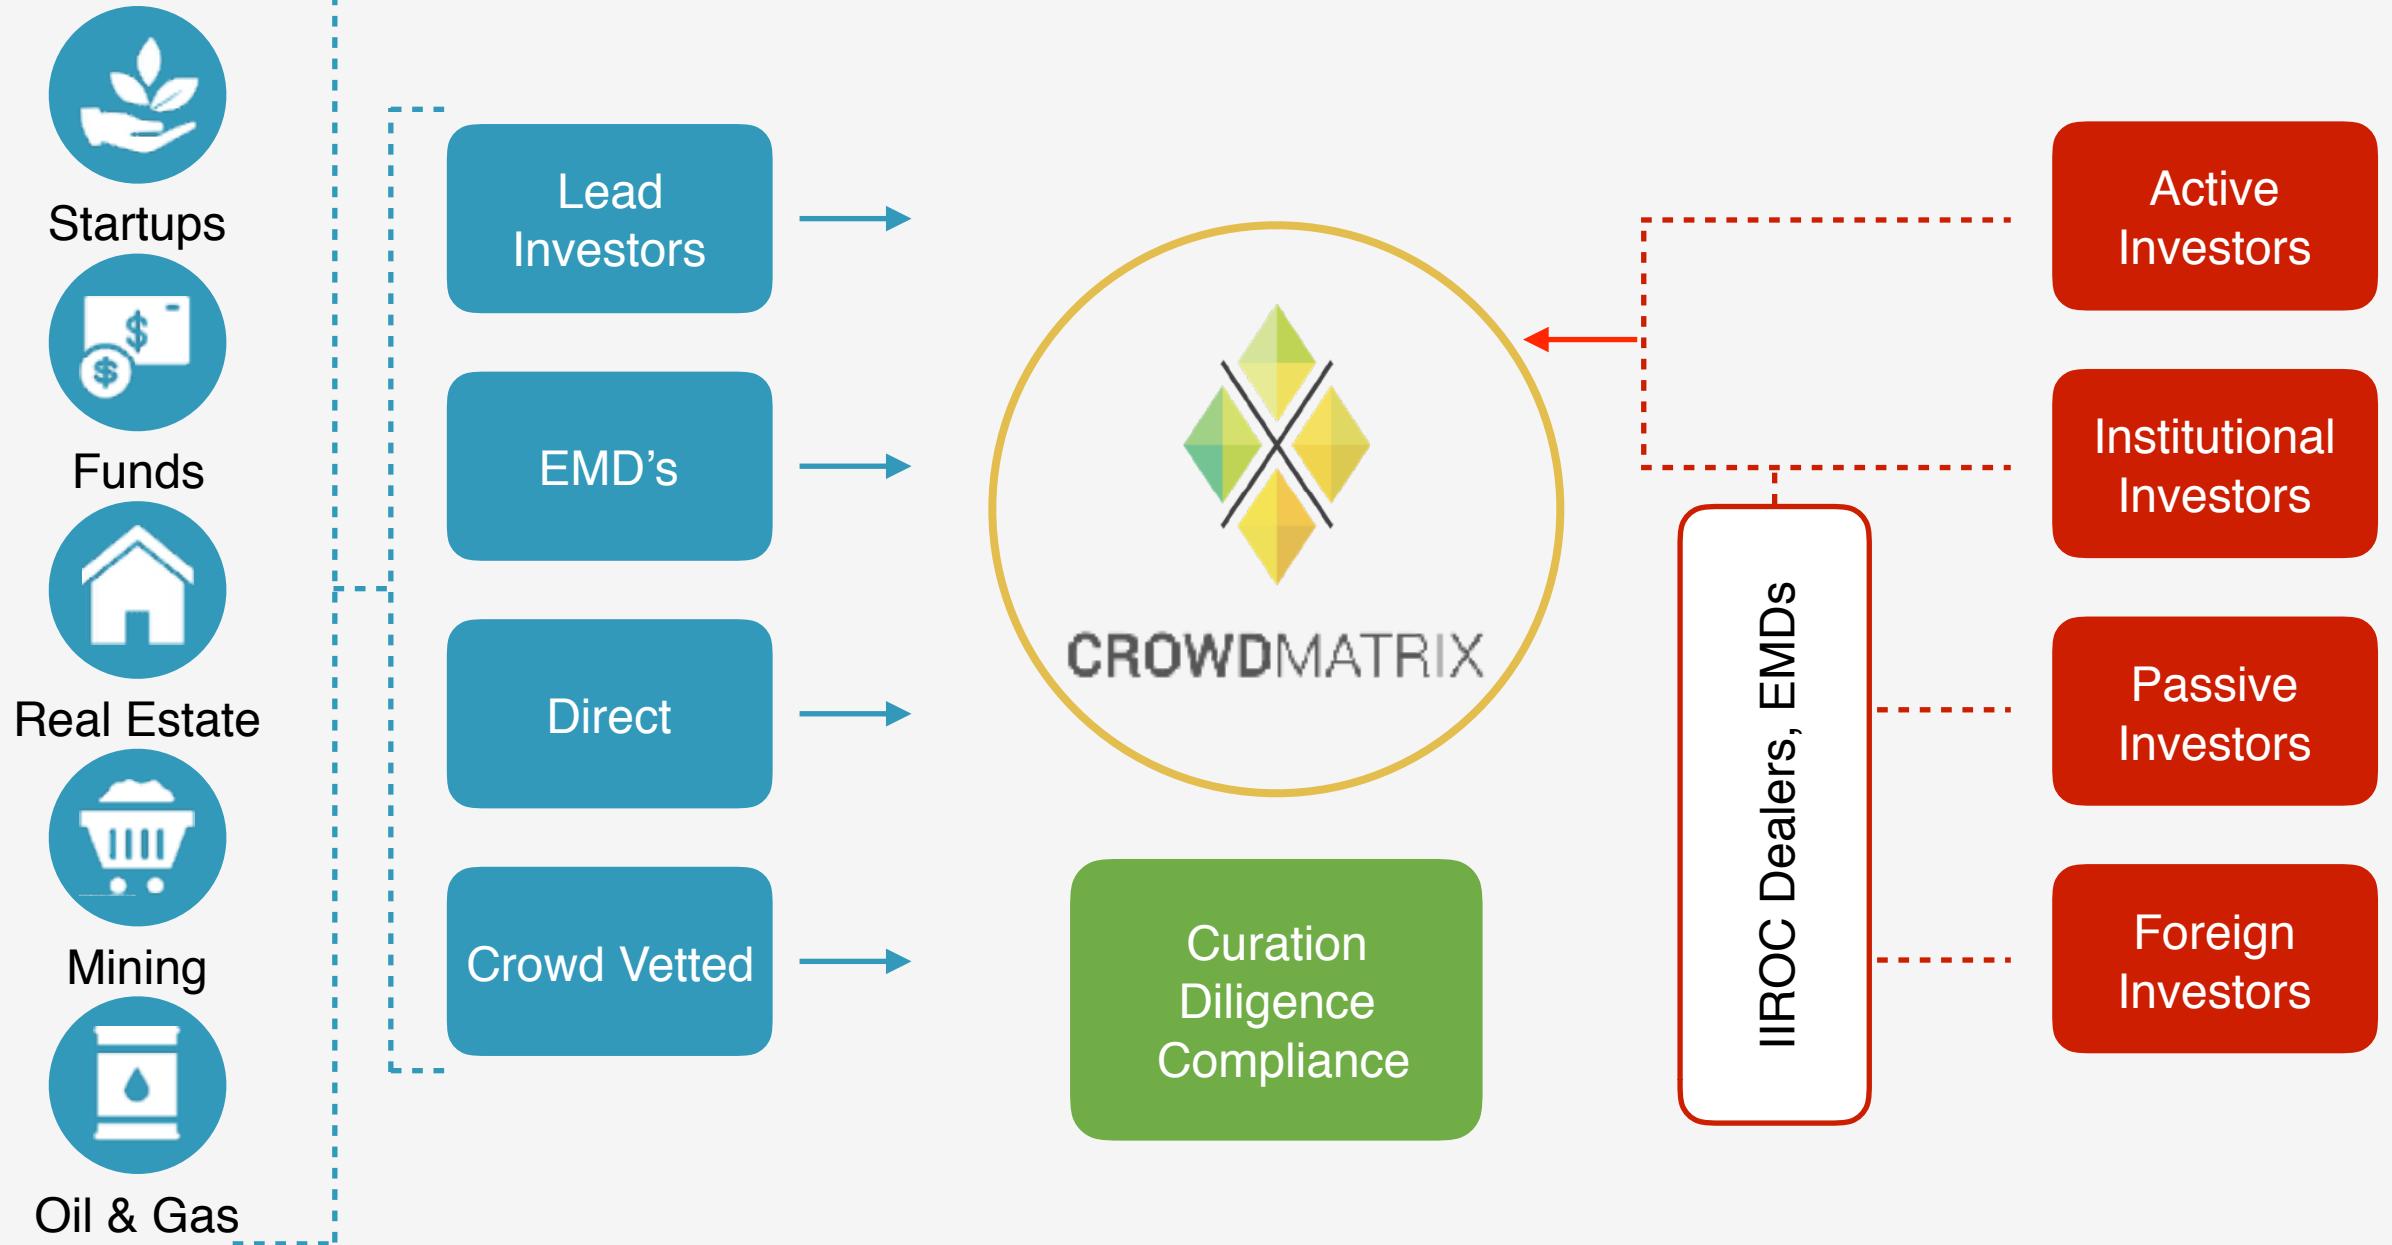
Startups

Funds

Real Estate

Mining

Oil & Gas

Lead Investors

EMD’s

Direct

Crowd Vetted

CROWDMATRIX

Curation Diligence Compliance

IIROC Dealers, EMDs

Active Investors

Institutional Investors

Passive Investors

Foreign Investors